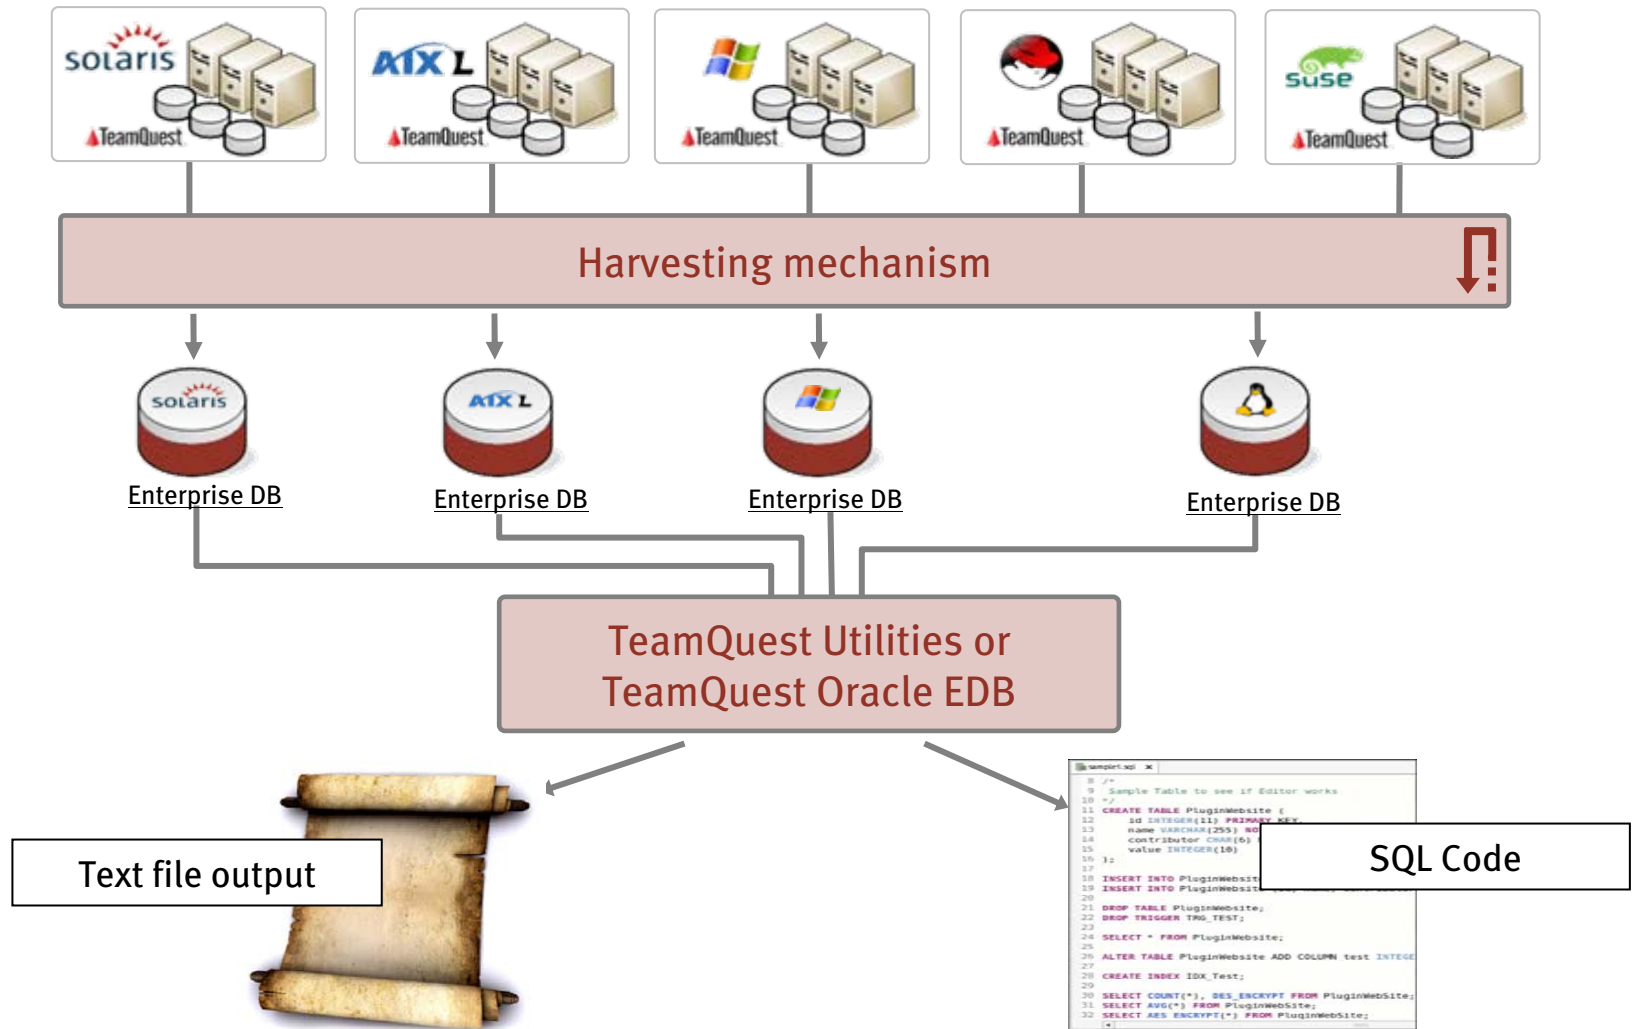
solaris
TeamQuest

AIX L
TeamQuest

TeamQuest

TeamQuest

suse
TeamQuest

Harvesting mechanism

solaris
Enterprise DB

AIX L
Enterprise DB

Enterprise DB

Enterprise DB

TeamQuest Utilities or
TeamQuest Oracle EDB

Text file output

SQL Code

sample1.sql
8 /*
9 Sample Table to see if Editor works
10 */
11 CREATE TABLE PluginWebsite (
12 id INTEGER(11) PRIMARY KEY
13 name VARCHAR(255) NO
14 contributor CHAR(6)
15 value INTEGER(10)
16 );
17
18 INSERT INTO PluginWebsit
19 INSERT INTO PluginWebsit
20
21 DROP TABLE PluginWebsite;
22 DROP TRIGGER TRG_TEST;
23
24 SELECT * FROM PluginWebsite;
25
26 ALTER TABLE PluginWebsite ADD COLUMN test INTEGE
27
28 CREATE INDEX IDX_Test;
29
30 SELECT COUNT(*), DES_ENCRYPT FROM PluginWebSite;
31 SELECT AVG(*) FROM PluginWebSite;
32 SELECT AES_ENCRYPT(*) FROM PluginWebSite;